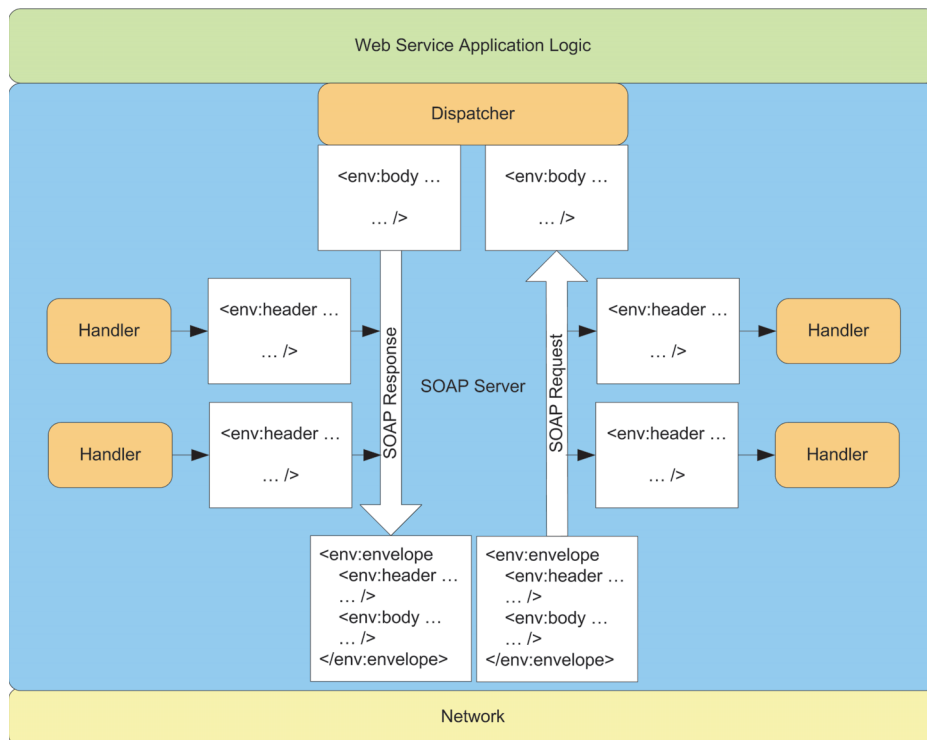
Web Service Application Logic

Dispatcher

<env:body …
… />

<env:body …
… />

Handler

<env:header …
… />

SOAP Response

SOAP Server

SOAP Request

<env:header …
… />

Handler

Handler

<env:header …
… />

<env:header …
… />

Handler

<env:envelope
<env:header …
… />
<env:body …
… />
</env:envelope>

<env:envelope
<env:header …
… />
<env:body …
… />
</env:envelope>

Network